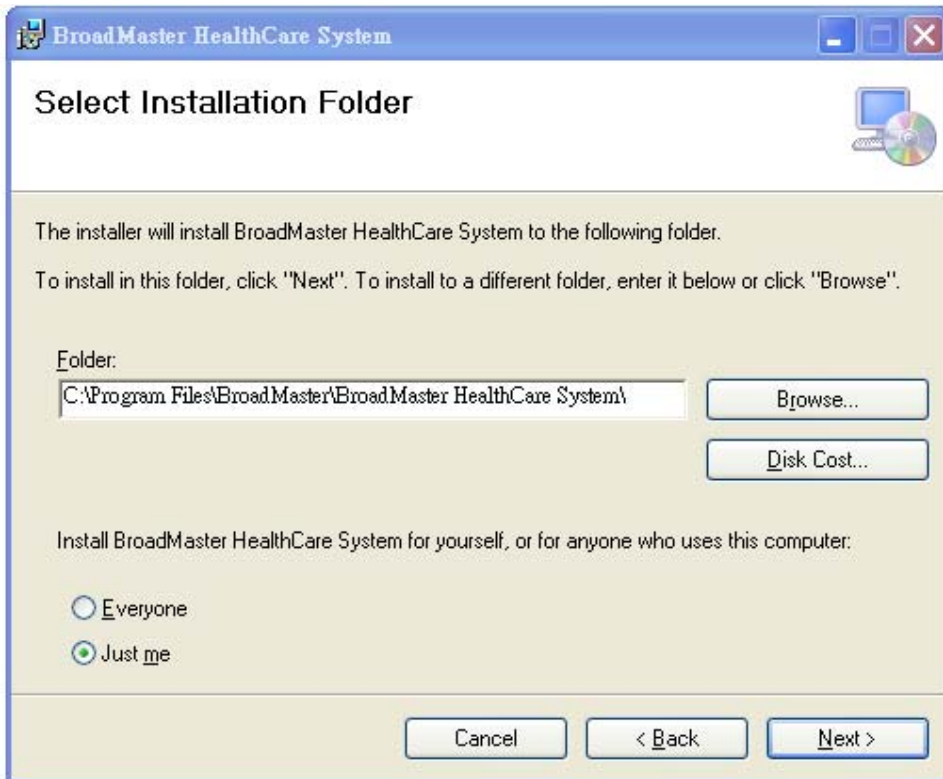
BroadMaster HealthCare System

Select Installation Folder

The installer will install BroadMaster HealthCare System to the following folder.

To install in this folder, click "Next". To install to a different folder, enter it below or click "Browse".

Folder:

C:\Program Files\BroadMaster\BroadMaster HealthCare System\

Browse...

Disk Cost...

Install BroadMaster HealthCare System for yourself, or for anyone who uses this computer:

Everyone

Just me

Cancel

< Back

Next >